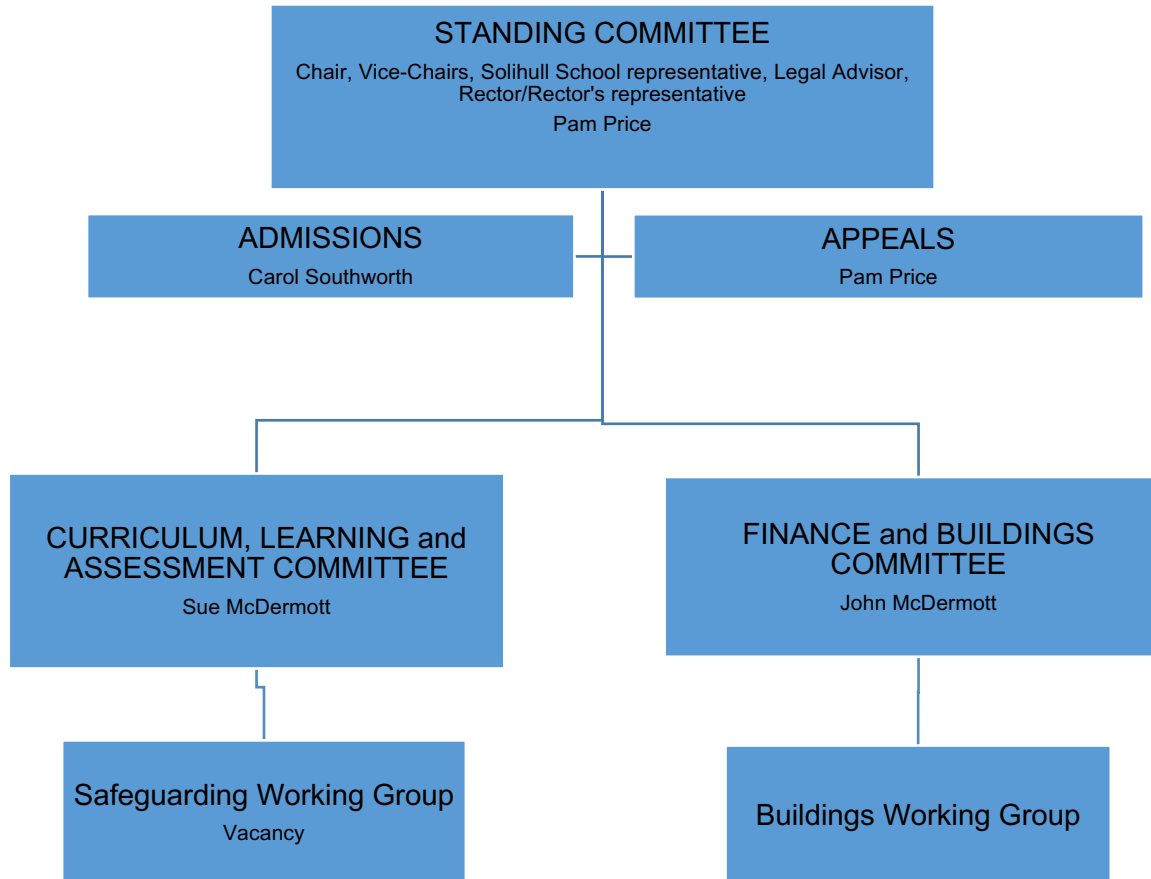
STANDING COMMITTEE
Chair, Vice-Chairs, Solihull School representative, Legal Advisor, Rector/Rector's representative
Pam Price

ADMISSIONS
Carol Southworth

APPEALS
Pam Price

CURRICULUM, LEARNING and ASSESSMENT COMMITTEE
Sue McDermott

FINANCE and BUILDINGS COMMITTEE
John McDermott

Safeguarding Working Group
Vacancy

Buildings Working Group